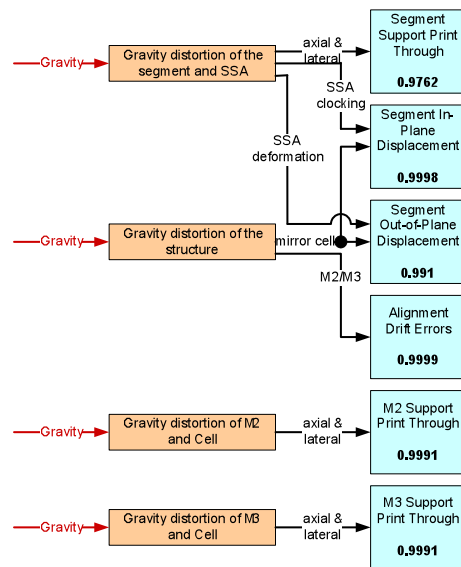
Gravity

Gravity distortion of the segment and SSA

axial & lateral

SSA clocking

SSA deformation

Segment Support Print Through

0.9762

Segment In-Plane Displacement

0.9998

Gravity

Gravity distortion of the structure

mirror cell

M2/M3

Segment Out-of-Plane Displacement

0.991

Alignment Drift Errors

0.9999

Gravity

Gravity distortion of M2 and Cell

axial & lateral

M2 Support Print Through

0.9991

Gravity

Gravity distortion of M3 and Cell

axial & lateral

M3 Support Print Through

0.9991